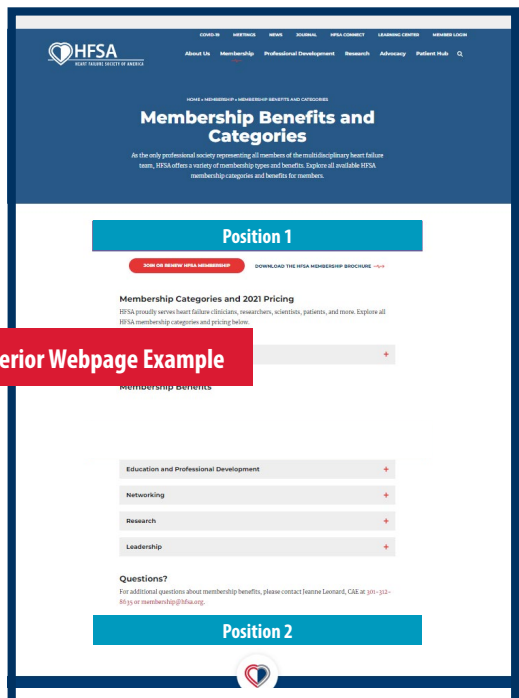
COVID-19 MEETINGS NEWS JOURNAL HFSA CONNECT LEARNING CENTER MEMBER LOGIN

HFSA
HEART FAILURE SOCIETY OF AMERICA

About Us Membership Professional Development Research Advocacy Patient Hub

HOME » MEMBERSHIP » MEMBERSHIP BENEFITS AND CATEGORIES

Membership Benefits and Categories

As the only professional society representing all members of the multidisciplinary heart failure team, HFSA offers a variety of membership types and benefits. Explore all available HFSA membership categories and benefits for members.

Position 1

JOIN OR RENEW HFSA MEMBERSHIP

DOWNLOAD THE HFSA MEMBERSHIP BROCHURE

Membership Categories and 2021 Pricing

HFSA proudly serves heart failure clinicians, researchers, scientists, patients, and more. Explore all HFSA membership categories and pricing below.

erior Webpage Example

+

Membership Benefits

Education and Professional Development +

Networking +

Research +

Leadership +

Questions?

For additional questions about membership benefits, please contact Jeanne Leonard, CAE at 301-312-8635 or membership@hfsa.org.

Position 2